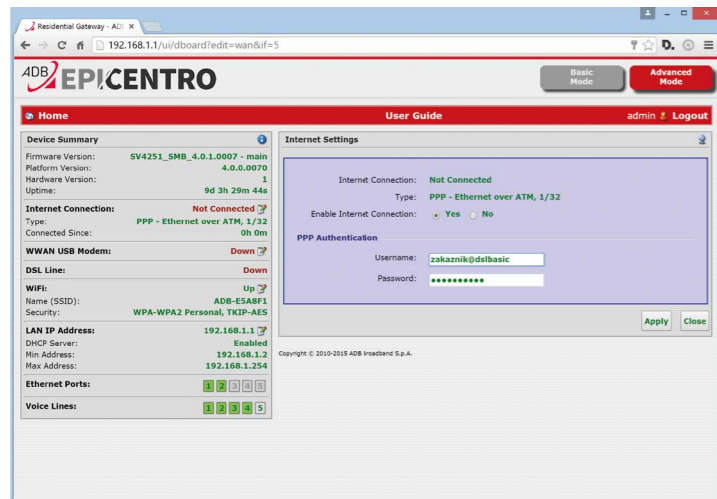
Residential Gateway - ADI ×

192.168.1.1/ui/dboard?edit=wan&if=5

ADB EPICENTRO

Basic Mode

Advanced Mode

Home

User Guide

admin Logout

Device Summary

Firmware Version: SV4251_SMB_4.0.1.0007 - main
Platform Version: 4.0.0.0070
Hardware Version: 1
Uptime: 9d 3h 29m 44s

Internet Connection: Not Connected
Type: PPP - Ethernet over ATM, 1/32
Connected Since: 0h 0m

WWAN USB Modem: Down

DSL Line: Down

WiFi: Up
Name (SSID): ADB-E5A8F1
Security: WPA-WPA2 Personal, TKIP-AES

LAN IP Address: 192.168.1.1
DHCP Server: Enabled
Min Address: 192.168.1.2
Max Address: 192.168.1.254

Ethernet Ports: 1 2 3 4 5

Voice Lines: 1 2 3 4 5

Internet Settings

Internet Connection: Not Connected
Type: PPP - Ethernet over ATM, 1/32
Enable Internet Connection: Yes No

PPP Authentication

Username: zakaznik@dslbasic
Password: ••••••••••

Apply Close

Copyright © 2010-2015 ADB Broadband S.p.A.